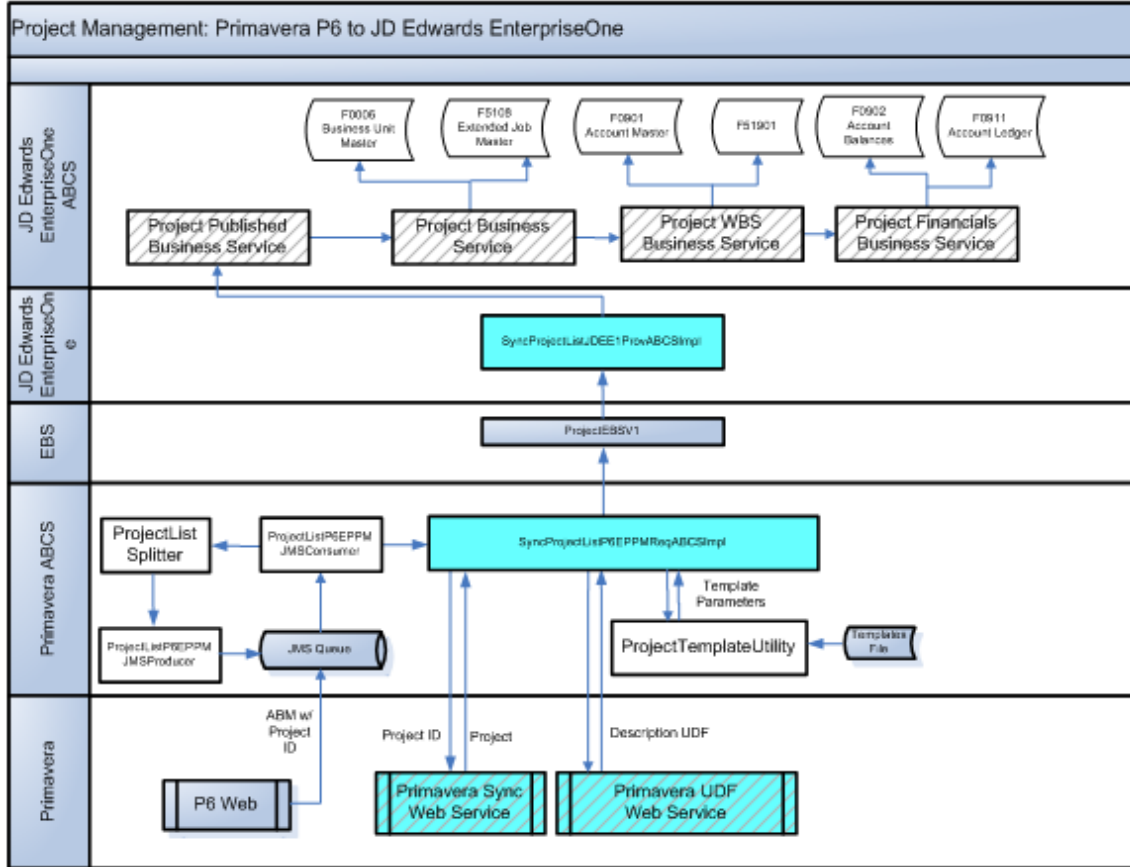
Project Management: Primavera P6 to JD Edwards EnterpriseOne

JD Edwards EnterpriseOne ABCS

F0006 Business Unit Master

F5108 Extended Job Master

F0901 Account Master

F51901

F0902 Account Balances

F0911 Account Ledger

Project Published Business Service

Project Business Service

Project WBS Business Service

Project Financials Business Service

JD Edwards EnterpriseOne

SyncProjectListJDEE1ProvABCSImpl

EBS

ProjectEBSV1

Primavera ABCS

ProjectList Splitter

ProjectListP6EPPM JMSConsumer

SyncProjectListP6EPPMReqABCSImpl

Template Parameters

ProjectListP6EPPM JMSProducer

JMS Queue

ProjectTemplateUtility

Template File

Primavera

ABM w/ Project ID

Project ID

Project

Description UDF

P6 Web

Primavera Sync Web Service

Primavera UDF Web Service